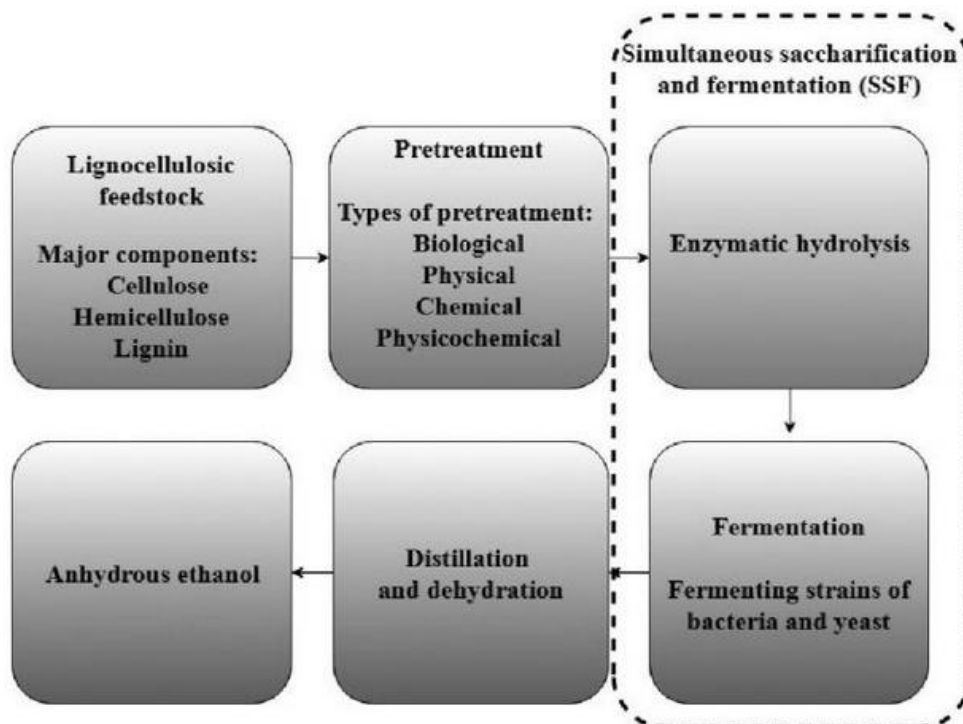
Simultaneous saccharification and fermentation (SSF)

Lignocellulosic feedstock

Major components:
Cellulose
Hemicellulose
Lignin

Pretreatment

Types of pretreatment:
Biological
Physical
Chemical
Physicochemical

Enzymatic hydrolysis

Fermentation

Fermenting strains of bacteria and yeast

Distillation and dehydration

Anhydrous ethanol